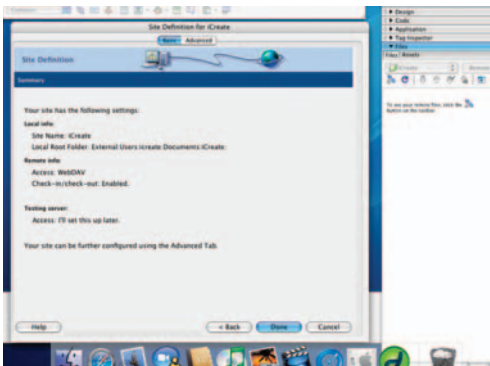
Site Definition for iCreate

Basic Advanced

Site Definition

Summary

Your site has the following settings:

Local info:

Site Name: iCreate

Local Root Folder: External Users:icreate:Documents:iCreate:

Remote info:

Access: WebDAV

Check-in/check-out: Enabled.

Testing server:

Access: I'll set this up later.

Your site can be further configured using the Advanced Tab.

Help

< Back

Done

Cancel

▸ Design

▸ Code

▸ Application

▸ Tag Inspector

▾ Files

Files Assets

iCreate

To see your remote files, click the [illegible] button on the toolbar.